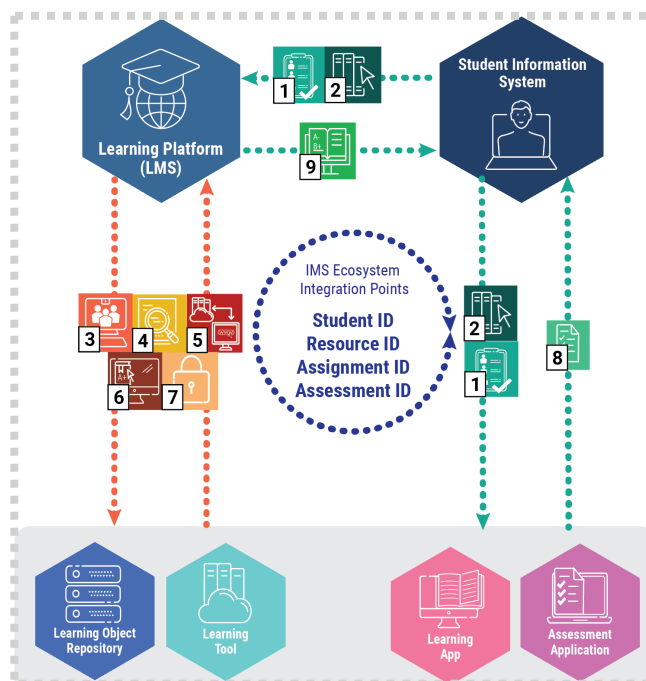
1 2

Student Information System

Learning Platform (LMS)

9

IMS Ecosystem Integration Points

Student ID
Resource ID
Assignment ID
Assessment ID

3 4 5
6 7

2
1

8

Learning Object Repository

Learning Tool

Learning App

Assessment Application